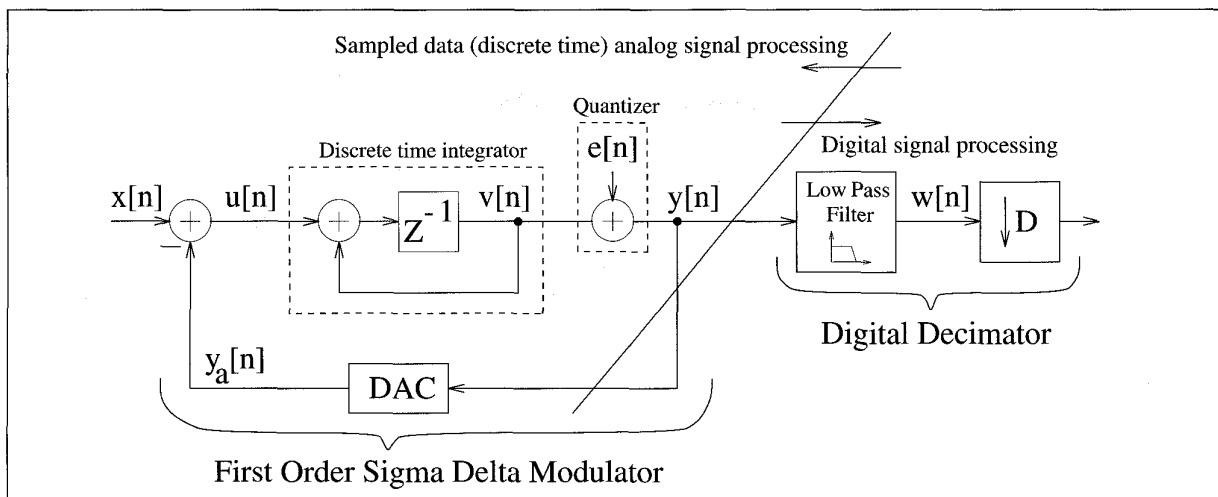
Sampled data (discrete time) analog signal processing

Quantizer

Discrete time integrator

Digital signal processing

x[n]

u[n]

$Z^{-1}$

v[n]

e[n]

y[n]

Low Pass Filter

w[n]

D

–

$y_a[n]$

DAC

Digital Decimator

First Order Sigma Delta Modulator